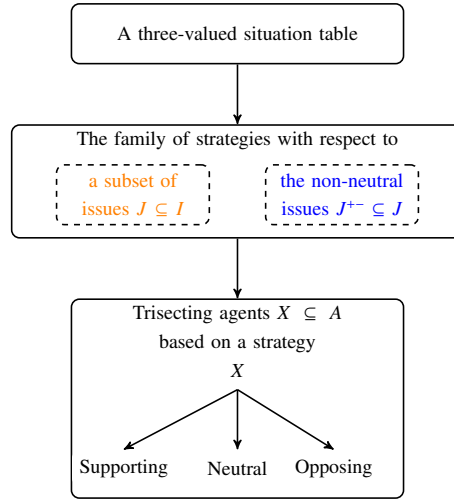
A three-valued situation table

The family of strategies with respect to

a subset of issues $J \subseteq I$

the non-neutral issues $J^{+-} \subseteq J$

Trisecting agents $X \subseteq A$ based on a strategy

$X$

Supporting

Neutral

Opposing